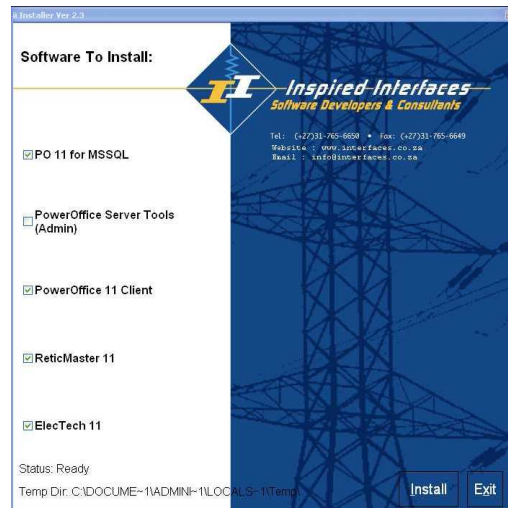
ii Installer Ver 2.3

Software To Install:

II

Inspired Interfaces
Software Developers & Consultants

Tel: (+27)31-765-6650 • Fax: (+27)31-765-6649
Website : www.interfaces.co.za
Email : info@interfaces.co.za

☑PO 11 for MSSQL

☐PowerOffice Server Tools (Admin)

☑PowerOffice 11 Client

☑ReticMaster 11

☑ElecTech 11

Status: Ready

Temp Dir: C:\DOCUME~1\ADMINI~1\LOCALS~1\Temp\

Install

Exit